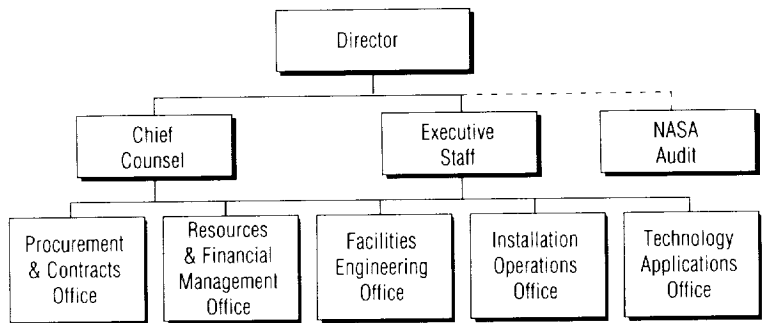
Director

Chief Counsel

Executive Staff

NASA Audit

Procurement & Contracts Office

Resources & Financial Management Office

Facilities Engineering Office

Installation Operations Office

Technology Applications Office